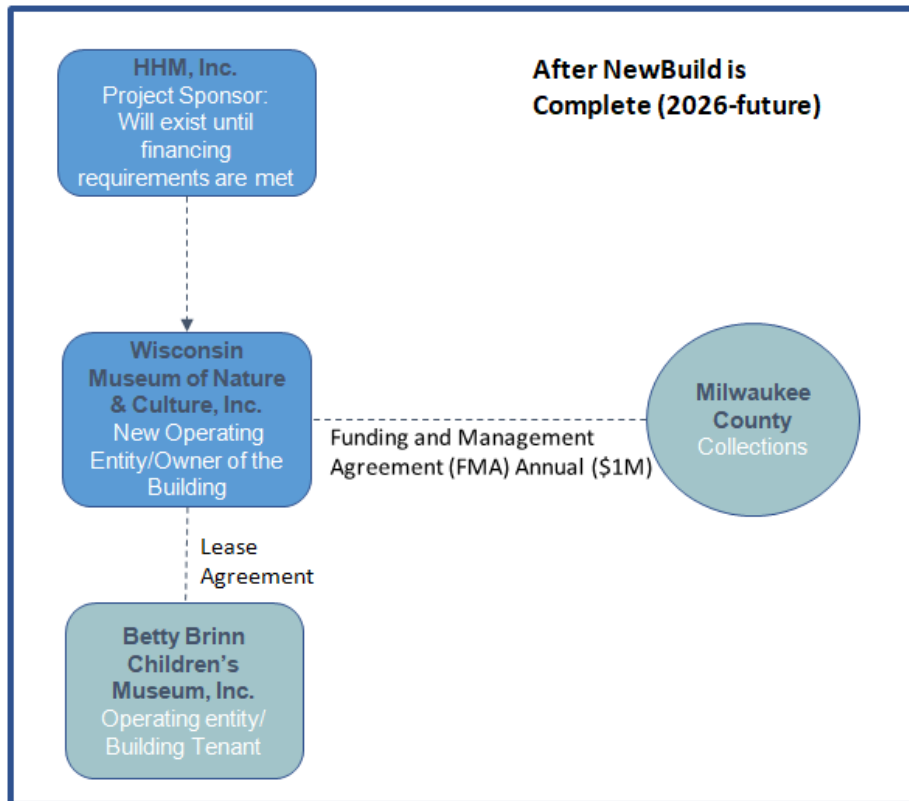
HHM, Inc.
Project Sponsor: Will exist until financing requirements are met

After NewBuild is Complete (2026-future)

Wisconsin Museum of Nature & Culture, Inc.
New Operating Entity/Owner of the Building

Funding and Management Agreement (FMA) Annual ($1M)

Milwaukee County
Collections

Lease Agreement

Betty Brinn Children's Museum, Inc.
Operating entity/ Building Tenant